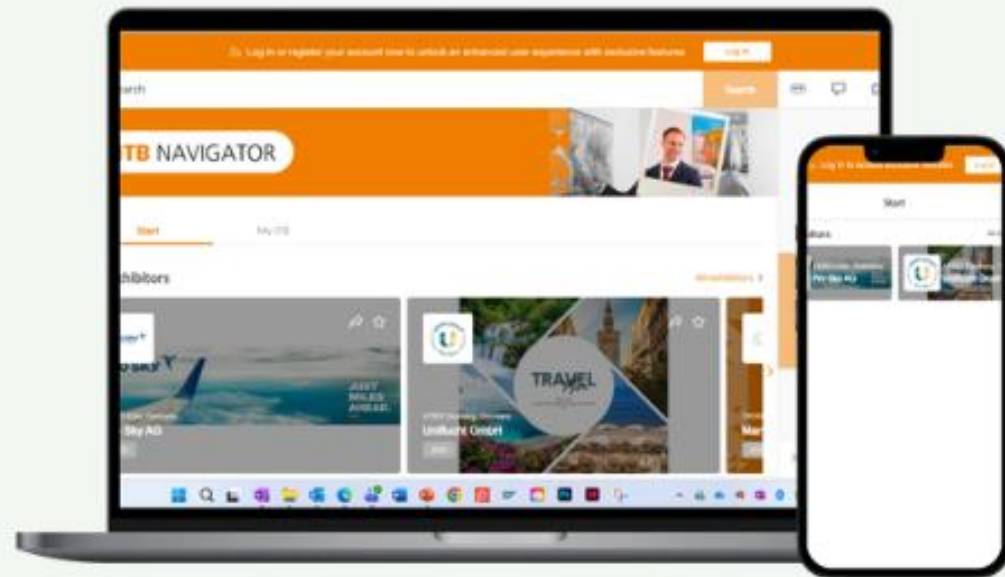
Log in or register your account now to unlock an enhanced user experience with exclusive features

Log in

earch

Search

TB NAVIGATOR

Start

My ITB

hibitors

All exhibitors >

Sky AG

Uniflucht GmbH

TRAVEL

JUST MILES AHEAD.

Start

ibitors